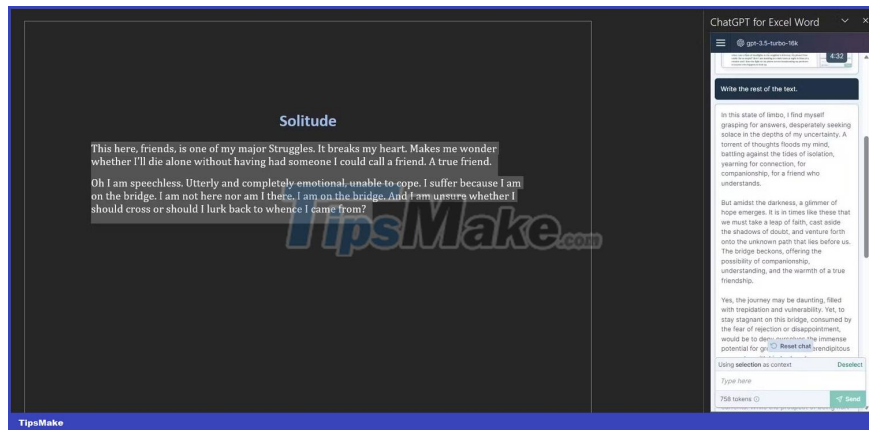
Solitude

This here, friends, is one of my major Struggles. It breaks my heart. Makes me wonder whether I'll die alone without having had someone I could call a friend. A true friend.

Oh I am speechless. Utterly and completely emotional, unable to cope. I suffer because I am on the bridge. I am not here nor am I there. I am on the bridge. And I am unsure whether I should cross or should I lurk back to whence I came from?

TipsMake.com

ChatGPT for Excel Word

gpt-3.5-turbo-16k

4:32

Write the rest of the text.

In this state of limbo, I find myself grasping for answers, desperately seeking solace in the depths of my uncertainty. A torrent of thoughts floods my mind, battling against the tides of isolation, yearning for connection, for companionship, for a friend who understands.

But amidst the darkness, a glimmer of hope emerges. It is in times like these that we must take a leap of faith, cast aside the shadows of doubt, and venture forth onto the unknown path that lies before us. The bridge beckons, offering the possibility of companionship, understanding, and the warmth of a true friendship.

Yes, the journey may be daunting, filled with trepidation and vulnerability. Yet, to stay stagnant on this bridge, consumed by the fear of rejection or disappointment, would be to deny ourselves the immense potential for gr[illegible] serendipitous

Reset chat

Using selection as context

Deselect

Type here

758 tokens

Send

TipsMake